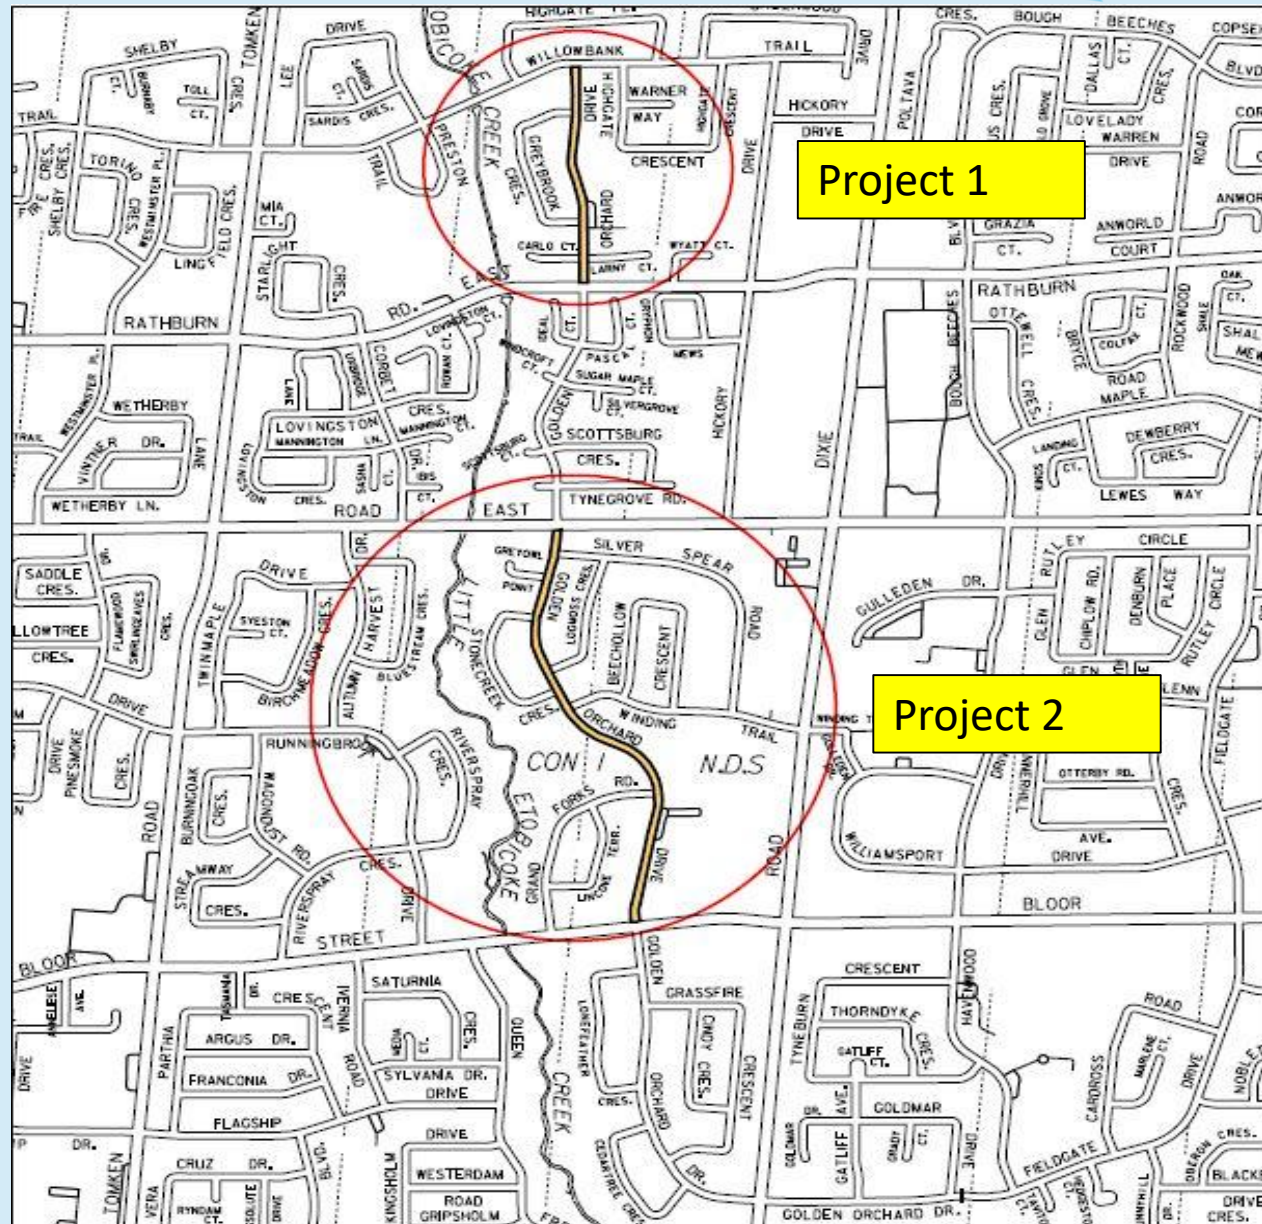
Project 1

Project 2

HIGHGATE
WILLOWBANK
TRAIL
DRIVE
CRES.
BOUGH
BEECHES
COPSE
BLVD
SHELBY
TOLL CT.
SARDIS CRES.
TRAIL
TORINO
SHELBY CRES.
WESTMINSTER PL.
LINGFIELD CRES.
MIA CT.
STARLIGHT
CRES.
PRESTON
CREEK
GREYBROOK CRES.
DRIVE
HIGHGATE
WARNER
WAY
CRESCENT
ORCHARD
CARLO CT.
LARNY CT.
WYATT CT.
HICKORY
DRIVE
POLTAVA
LOVELADY
WARREN
DRIVE
DALLAS CT.
GRAZIA CT.
ANWORLD COURT
RATHBURN
RD.
OTTEWELL
BRYCE
COLFAX
ROAD
MAPLE
ROCKWOOD
SHALE
BOUGH BEECHES
CRES.
LOVINGSTON
MANNINGTON
CORBET
CRES.
WETHERBY
VINTNER DR.
LANE
WETHERBY LN.
PASCAL
SUGAR MAPLE CT.
SILVERGROVE
GOLDEN
SCOTTSBURG
CRES.
TYNEGROVE RD.
HICKORY
DIXIE
MEWS
LANDING
DEWBERRY
CRES.
LEWES
WAY
ROAD
EAST
SILVER
SPEAR
ROAD
GOLDEN
LOGWOOD CRES.
BEECHOLLOW
CRESCENT
WINDING
TRAIL
ORCHARD
CRES.
CON
N.D.S
RD.
FORKS
DRIVE
ROAD
GULLEDEN
DR.
RUTLEY
CIRCLE
GLEN
CHIPLOW RD.
DENBURN
PLACE
RUTLEY CIRCLE
FIELDGATE
GLENN
OTTERBY RD.
AVE.
DRIVE
WILLIAMSPORT
BLOOR
SADDLE CRES.
WILLOWTREE CRES.
DRIVE
TWINMAPLE
SYESTON CT.
HARVEST
AUTUMN
BLUESTREAM CRES.
LITTLE
STONECREEK
RUNNINGBROOK
CRES.
RIVERSPRAY
ETOBICOKE
DRIVE
PINESOME
CRES.
ROAD
BURNINGOAK
CRES.
WOODHURST RD.
STREAMWAY
CRES.
RIVERSPRAY
DRIVE
CRES.
STREET
BLOOR
CRESCENT
SATURNIA
CRES.
QUEEN
CREEK
GOLDEN
CRASSFIRE
CINDY CRES.
CRESCENT
ORCHARD
CRES.
LONGFEATHER
CRESCENT
THORNDYKE
CRES.
GATLIFF CT.
HAVENWOOD
TYNEBURN
GOLDMAR
GATLIFF
GRADY CT.
ROAD
CARDROSS
MARLENE
DRIVE
NOBLE
ARGUS DR.
FRANCONIA DR.
SYLVANIA DR.
DRIVE
ROAD
PARTHIA
FLAGSHIP
DRIVE
DR.
CRUZ
DR.
TOMKEN
VERA
KINGSHOLM
WESTERDAM
ROAD
GRIPSHOLM
GOLDEN ORCHARD DR.
FIELDGATE
CRES.
BLACK
DRIVE
CRES.